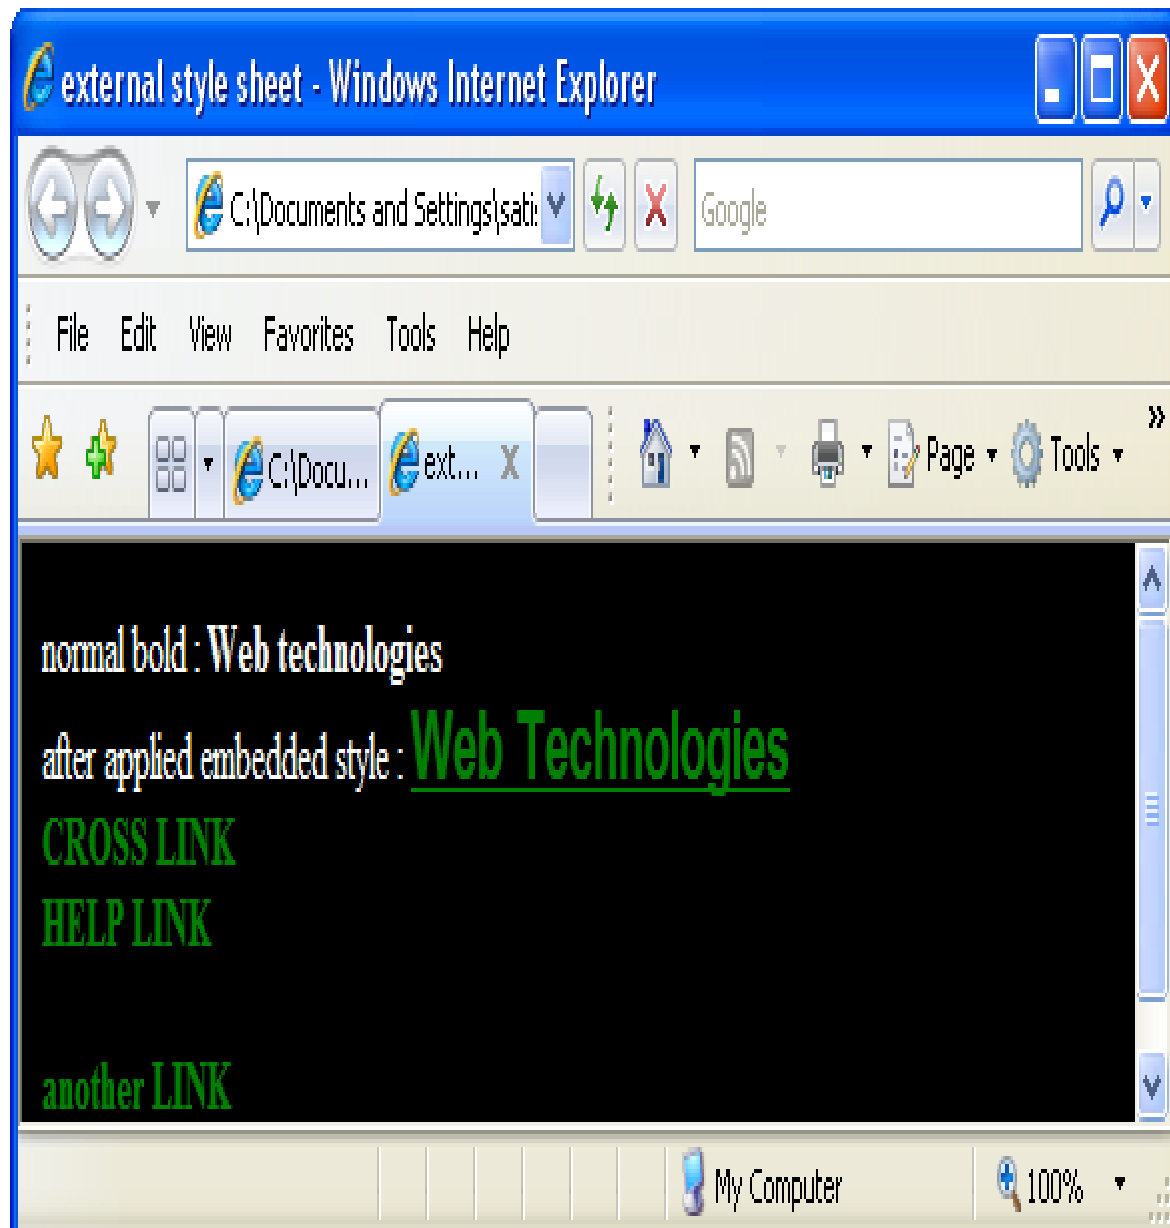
external style sheet - Windows Internet Explorer

C:\Documents and Settings\sati

Google

File Edit View Favorites Tools Help

C:\Docu... ext... X

Page Tools

normal bold : Web technologies

after applied embedded style : Web Technologies

CROSS LINK

HELP LINK

another LINK

My Computer 100%